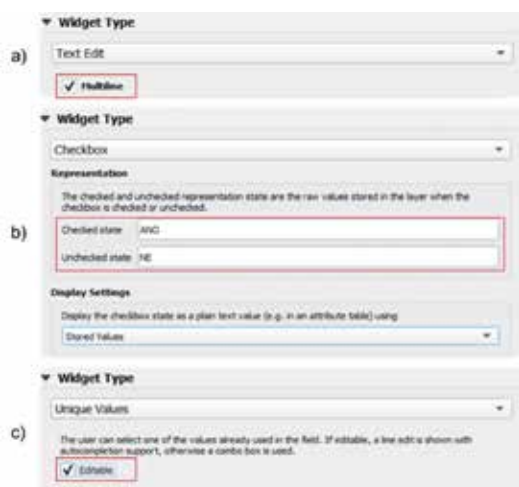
a)

▼ Widget Type

Text Edit

✓ Multiline

b)

▼ Widget Type

Checkbox

Representation

The checked and unchecked representation state are the raw values stored in the layer when the checkbox is checked or unchecked.

Checked state ANO

Unchecked state NE

Display Settings

Display the checkbox state as a plain text value (e.g. in an attribute table) using

Stored Values

c)

▼ Widget Type

Unique Values

The user can select one of the values already used in the field. If editable, a line edit is shown with autocompletion support, otherwise a combo box is used.

✓ Editable